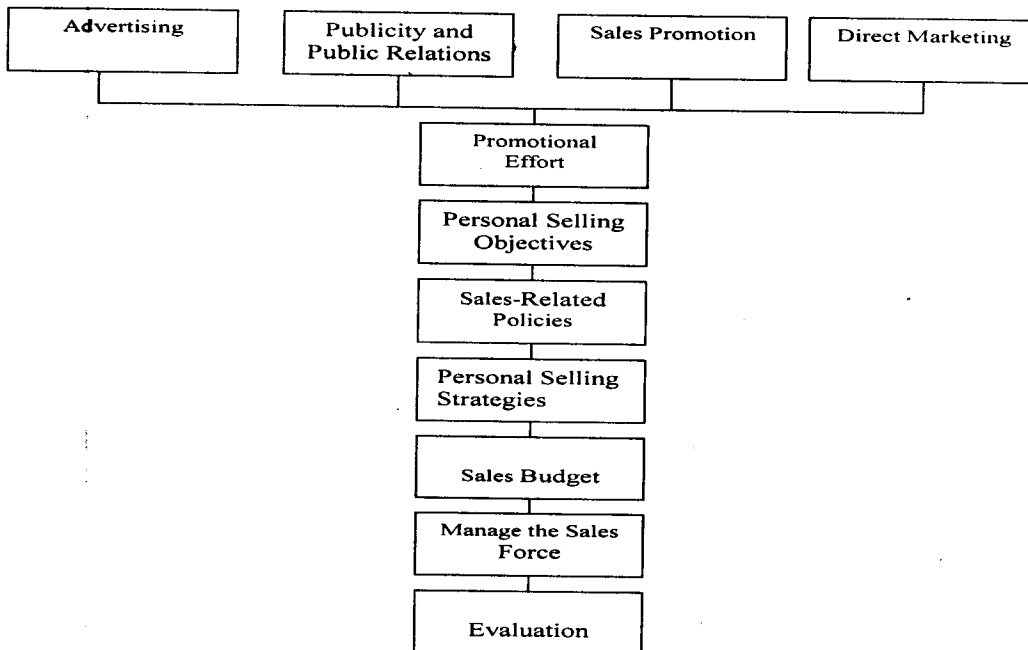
Advertising

Publicity and Public Relations

Sales Promotion

Direct Marketing

Promotional Effort

Personal Selling Objectives

Sales-Related Policies

Personal Selling Strategies

Sales Budget

Manage the Sales Force

Evaluation